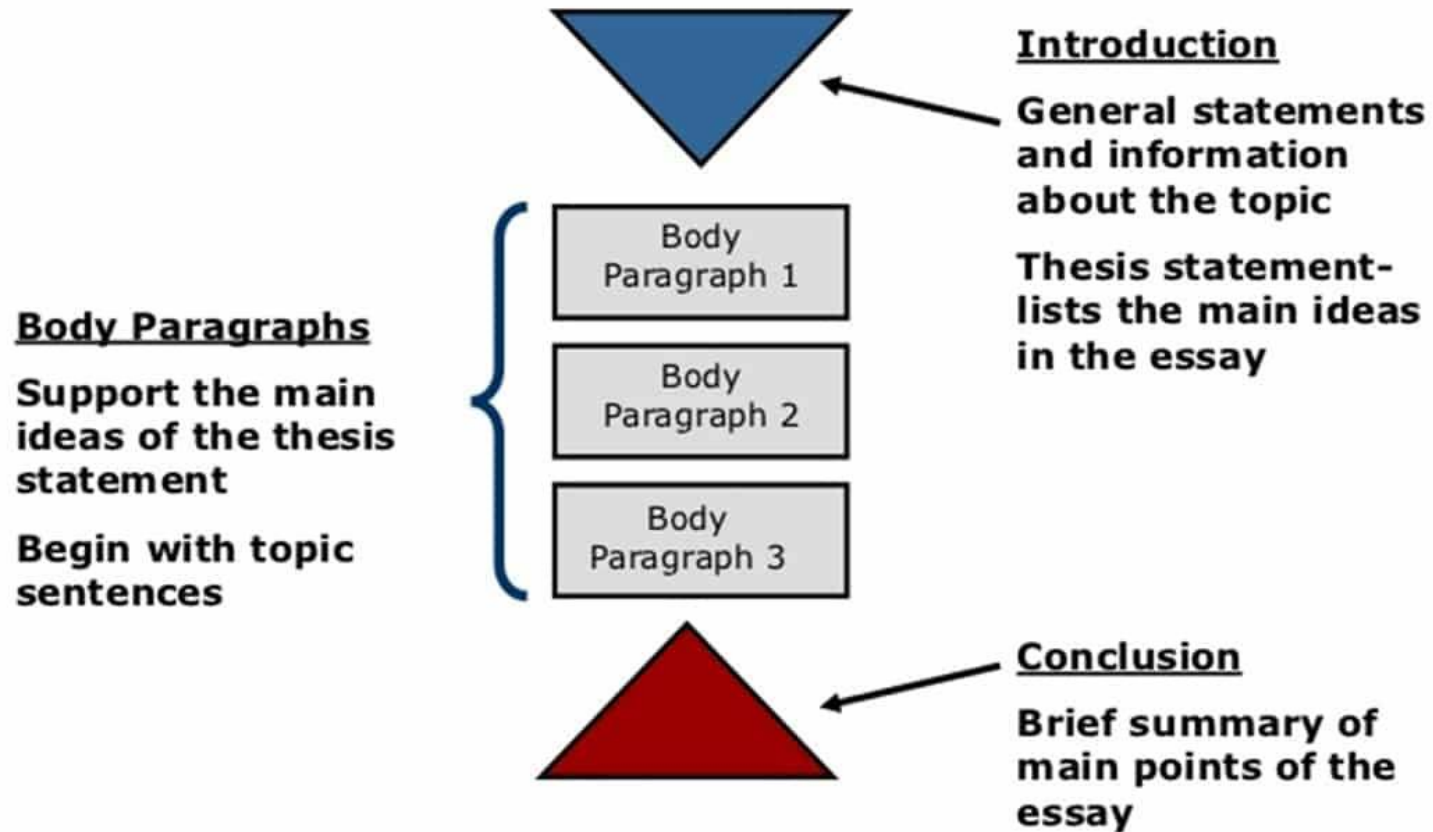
Introduction

General statements and information about the topic

Thesis statement- lists the main ideas in the essay

Body Paragraphs

Support the main ideas of the thesis statement

Begin with topic sentences

Body Paragraph 1

Body Paragraph 2

Body Paragraph 3

Conclusion

Brief summary of main points of the essay